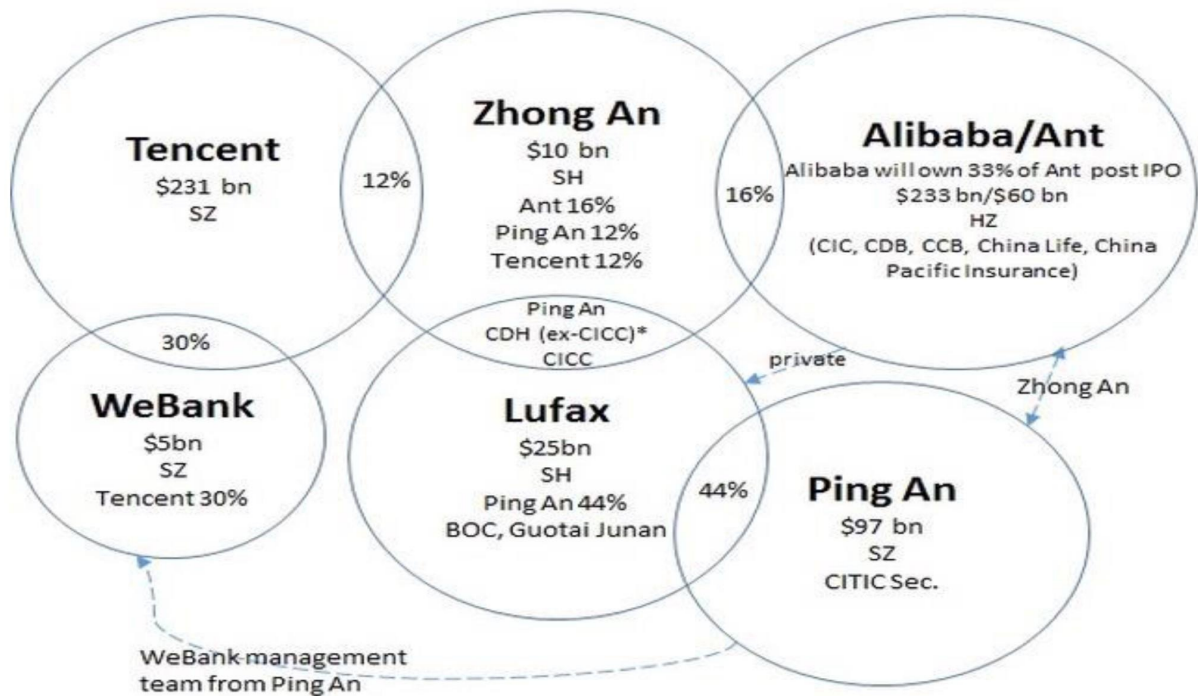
Tencent
$231 bn
SZ

12%

Zhong An
$10 bn
SH
Ant 16%
Ping An 12%
Tencent 12%

16%

Alibaba/Ant
Alibaba will own 33% of Ant post IPO
$233 bn/$60 bn
HZ
(CIC, CDB, CCB, China Life, China Pacific Insurance)

30%

Ping An
CDH (ex-CICC)*
CICC

private

Zhong An

WeBank
$5bn
SZ
Tencent 30%

Lufax
$25bn
SH
Ping An 44%
BOC, Guotai Junan

44%

Ping An
$97 bn
SZ
CITIC Sec.

WeBank management team from Ping An